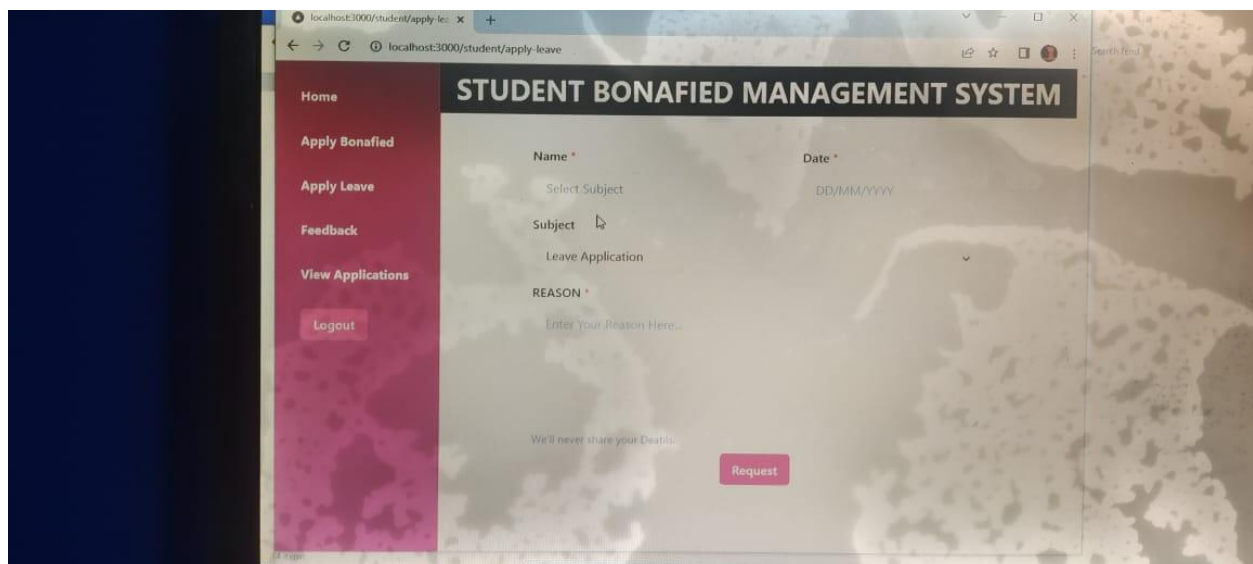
localhost:3000/student/apply-le ×
localhost:3000/student/apply-leave

Home
Apply Bonafied
Apply Leave
Feedback
View Applications
Logout

STUDENT BONAFIED MANAGEMENT SYSTEM

Name *
Select Subject
Date *
DD/MM/YYYY
Subject
Leave Application
REASON *
Enter Your Reason Here...

We'll never share your Deatils.

Request